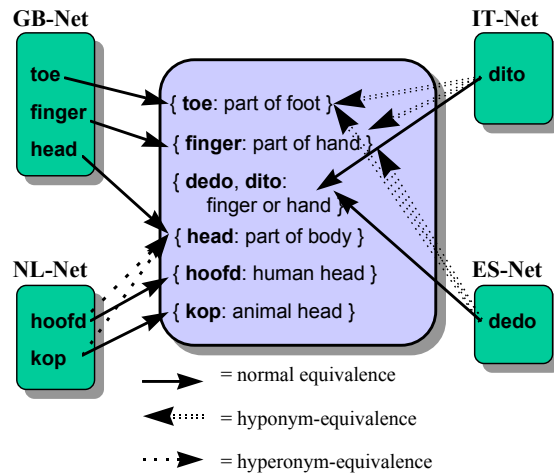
GB-Net

toe
finger
head

IT-Net

dito

{ toe: part of foot }
{ finger: part of hand }
{ dedo, dito: finger or hand }
{ head: part of body }
{ hoofd: human head }
{ kop: animal head }

NL-Net

hoofd
kop

ES-Net

dedo

= normal equivalence
= hyponym-equivalence
= hyperonym-equivalence